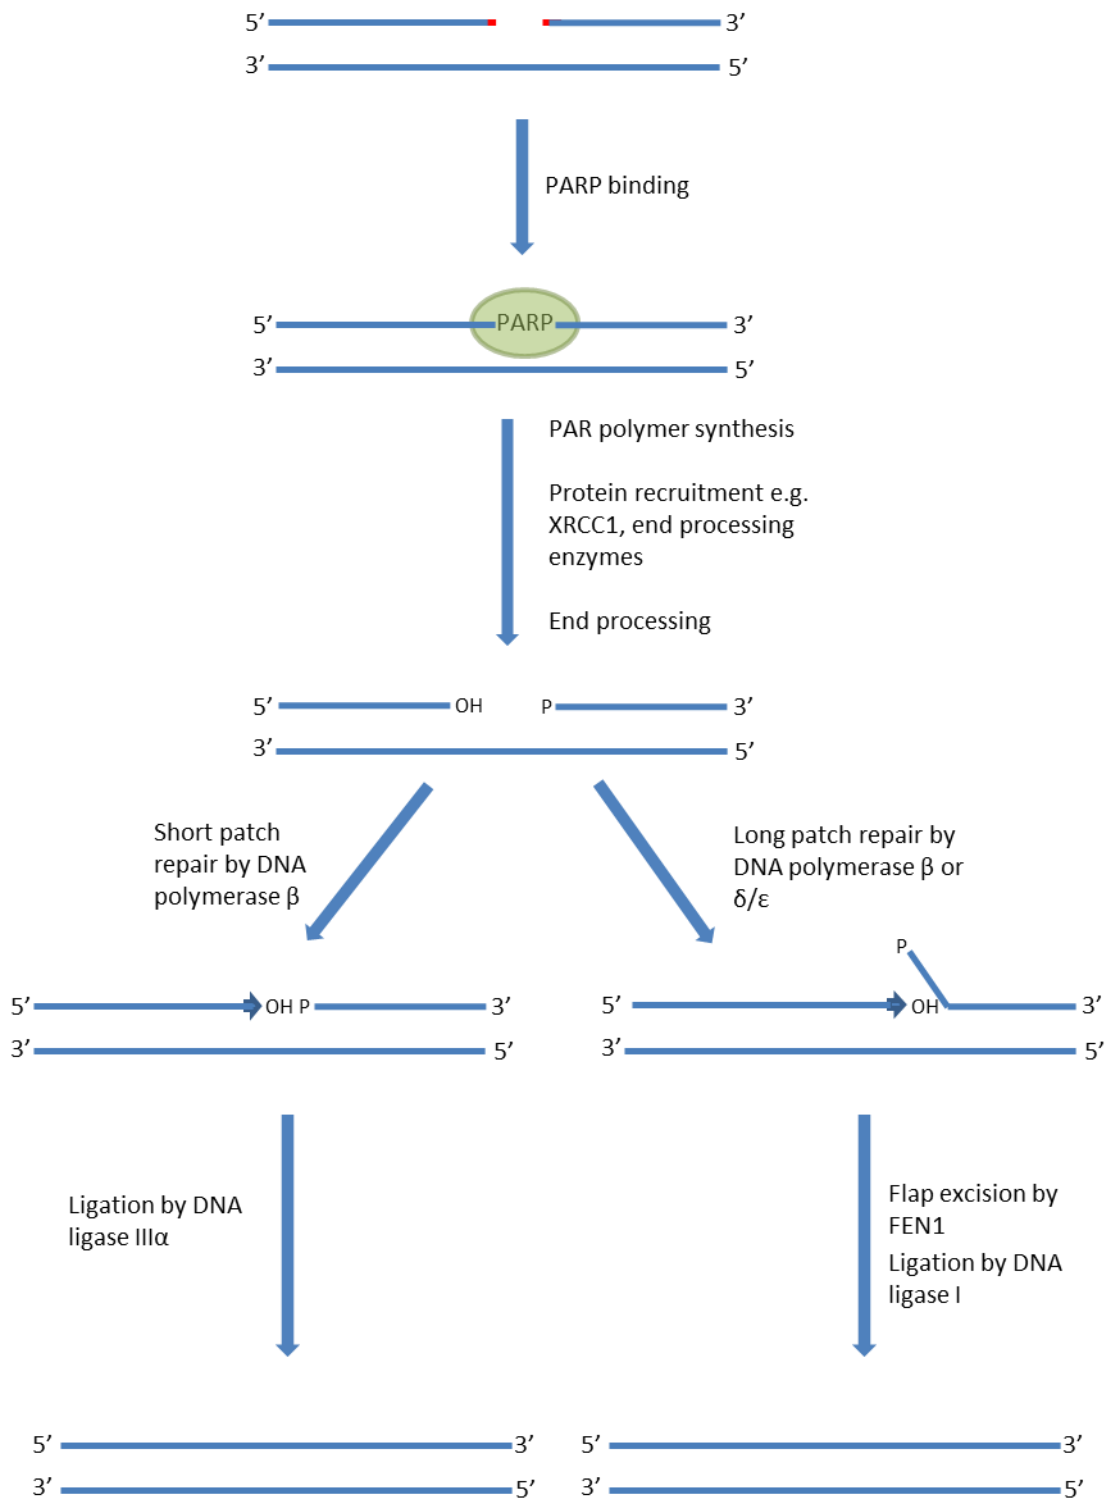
5’ 3’
3’ 5’

PARP binding

5’ PARP 3’
3’ 5’

PAR polymer synthesis

Protein recruitment e.g. XRCC1, end processing enzymes

End processing

5’ OH P 3’
3’ 5’

Short patch repair by DNA polymerase β

Long patch repair by DNA polymerase β or δ/ε

5’ OH P 3’
3’ 5’

P
5’ OH 3’
3’ 5’

Ligation by DNA ligase IIIα

Flap excision by FEN1

Ligation by DNA ligase I

5’ 3’
3’ 5’

5’ 3’
3’ 5’